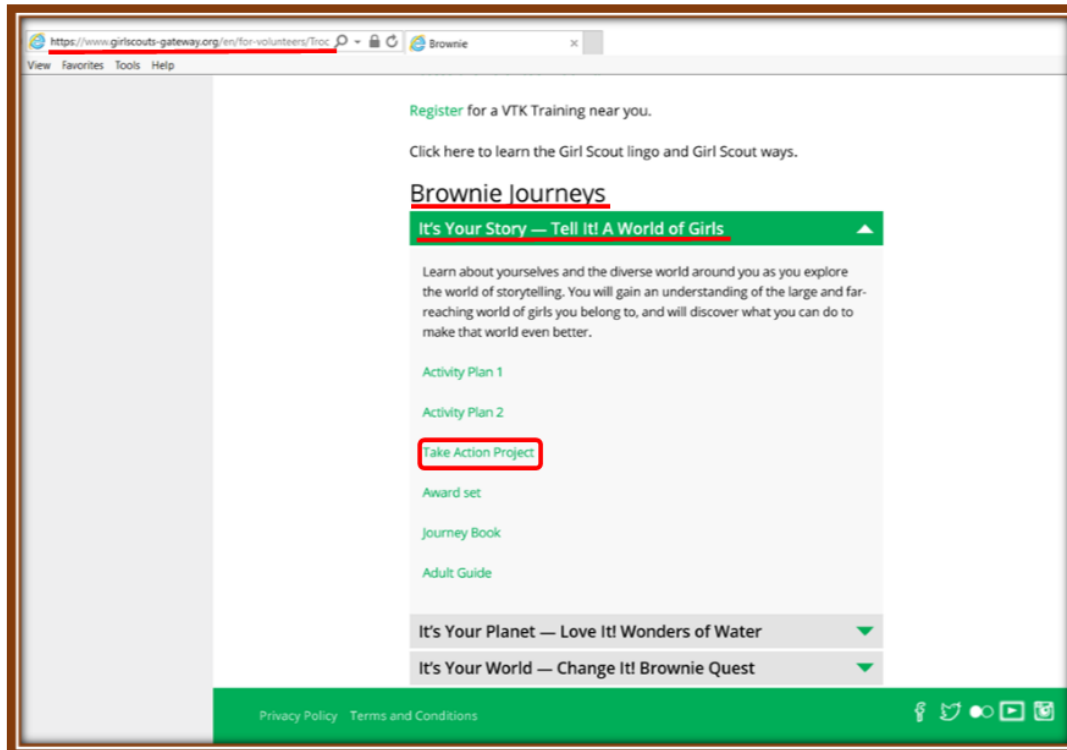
https://www.girlscouts-gateway.org/en/for-volunteers/Troc

Brownie

View Favorites Tools Help

Register for a VTK Training near you.

Click here to learn the Girl Scout lingo and Girl Scout ways.

Brownie Journeys

It's Your Story — Tell It! A World of Girls

Learn about yourselves and the diverse world around you as you explore the world of storytelling. You will gain an understanding of the large and far-reaching world of girls you belong to, and will discover what you can do to make that world even better.

Activity Plan 1

Activity Plan 2

Take Action Project

Award set

Journey Book

Adult Guide

It's Your Planet — Love It! Wonders of Water

It's Your World — Change It! Brownie Quest

Privacy Policy Terms and Conditions